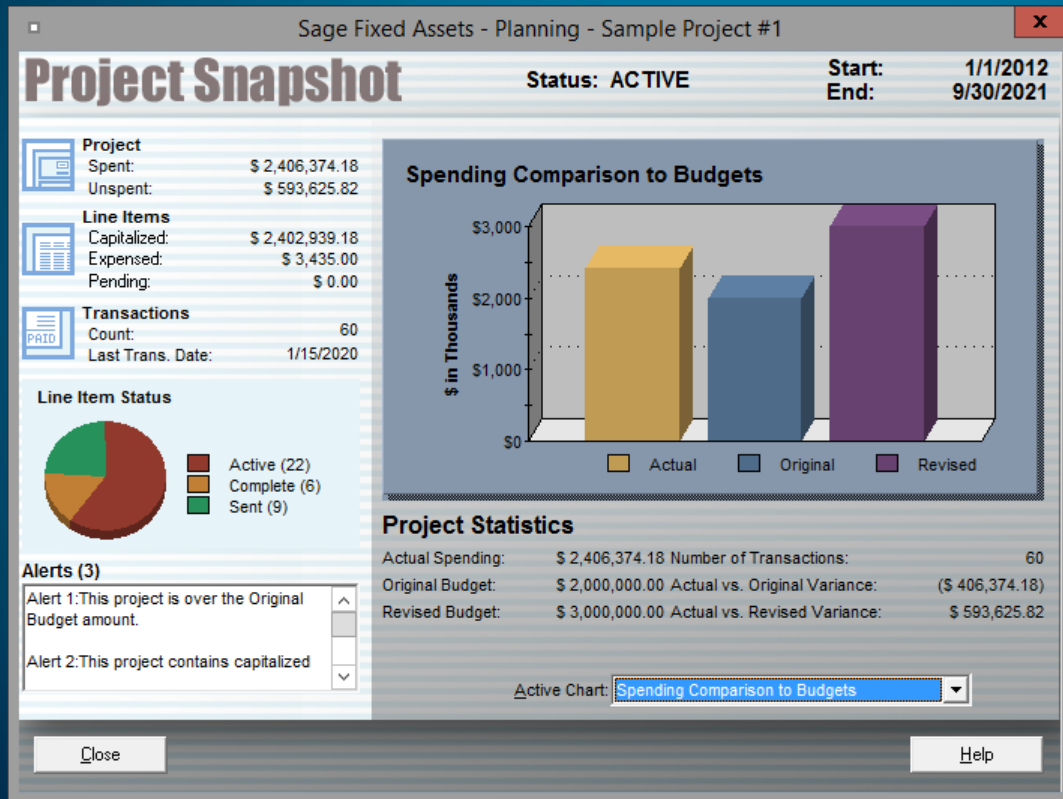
Sage Fixed Assets - Planning - Sample Project #1

Project Snapshot

Status: ACTIVE

Start: 1/1/2012
End: 9/30/2021

Project
Spent: $ 2,406,374.18
Unspent: $ 593,625.82

Line Items
Capitalized: $ 2,402,939.18
Expensed: $ 3,435.00
Pending: $ 0.00

PAID
Transactions
Count: 60
Last Trans. Date: 1/15/2020

Line Item Status

Active (22)
Complete (6)
Sent (9)

Alerts (3)

Alert 1:This project is over the Original Budget amount.

Alert 2:This project contains capitalized

Spending Comparison to Budgets

$3,000
$2,000
$1,000
$0

$ in Thousands

Actual
Original
Revised

Project Statistics

| | | | |
|---|---|---|---|
| Actual Spending: | $ 2,406,374.18 | Number of Transactions: | 60 |
| Original Budget: | $ 2,000,000.00 | Actual vs. Original Variance: | ($ 406,374.18) |
| Revised Budget: | $ 3,000,000.00 | Actual vs. Revised Variance: | $ 593,625.82 |

Active Chart: Spending Comparison to Budgets

Close

Help